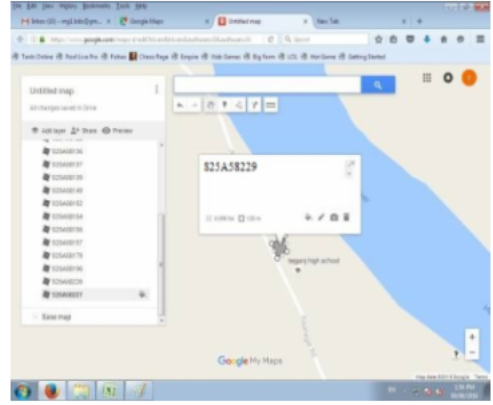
File Edit View History Bookmarks Tools Help

Inbox (10) - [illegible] | Google Maps | Untitled map | New Tab

https://www.google.com/maps/d/edit?hl=en&mid=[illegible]

Untitled map

All changes saved in Drive

Add layer Share Preview

S25A58136
S25A58137
S25A58139
S25A58149
S25A58152
S25A58154
S25A58156
S25A58157
S25A58179
S25A58196
S25A58199
S25A58226
S25A58227

Base map

S25A58229

Negarij high school

Google My Maps

Map data ©2015 Google Terms